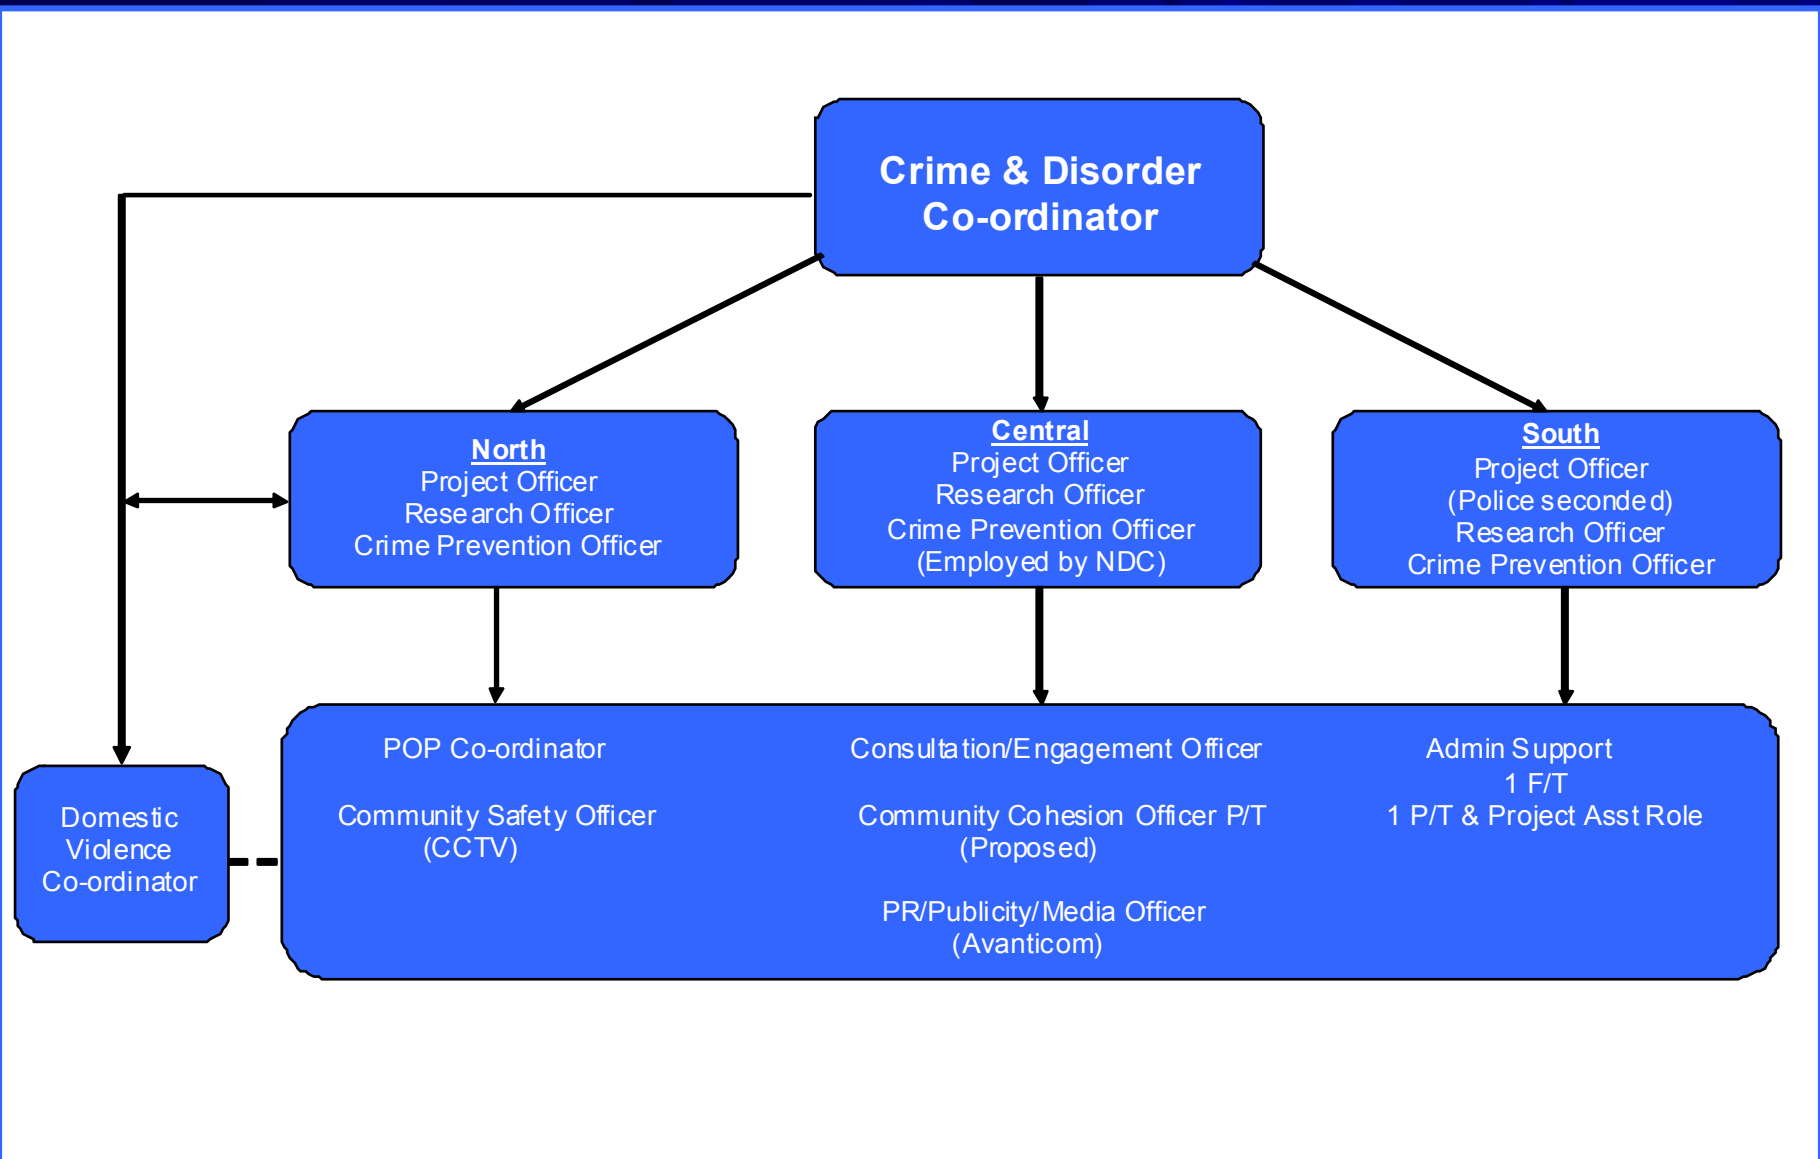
Crime & Disorder Co-ordinator

North
Project Officer
Research Officer
Crime Prevention Officer

Central
Project Officer
Research Officer
Crime Prevention Officer
(Employed by NDC)

South
Project Officer
(Police seconded)
Research Officer
Crime Prevention Officer

Domestic Violence Co-ordinator

POP Co-ordinator

Community Safety Officer
(CCTV)

Consultation/Engagement Officer

Community Cohesion Officer P/T
(Proposed)

PR/Publicity/Media Officer
(Avanticom)

Admin Support
1 F/T
1 P/T & Project Asst Role